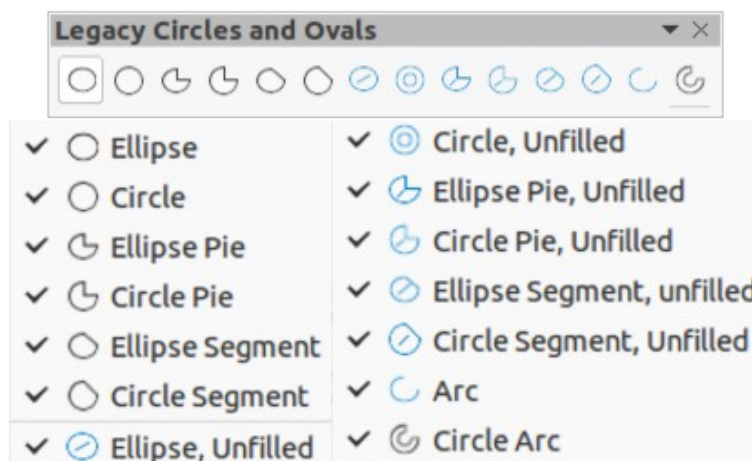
Legacy Circles and Ovals

Ellipse
Circle
Ellipse Pie
Circle Pie
Ellipse Segment
Circle Segment
Ellipse, Unfilled

Circle, Unfilled
Ellipse Pie, Unfilled
Circle Pie, Unfilled
Ellipse Segment, unfilled
Circle Segment, Unfilled
Arc
Circle Arc